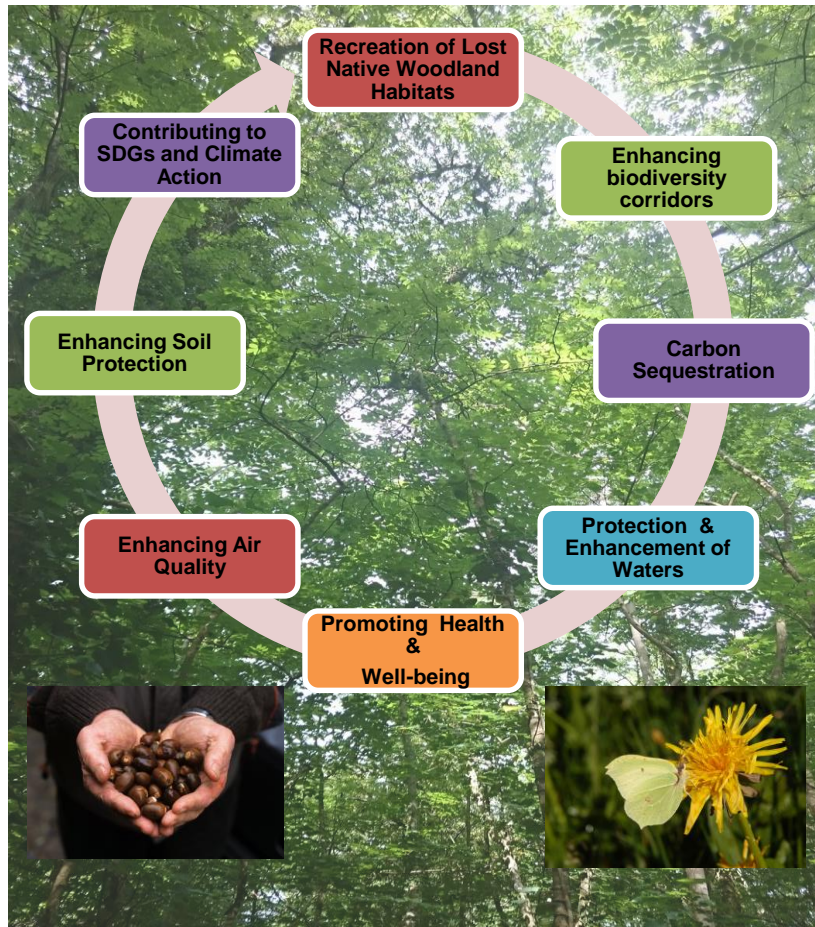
Recreation of Lost Native Woodland Habitats

Enhancing biodiversity corridors

Carbon Sequestration

Protection & Enhancement of Waters

Promoting Health & Well-being

Enhancing Air Quality

Enhancing Soil Protection

Contributing to SDGs and Climate Action